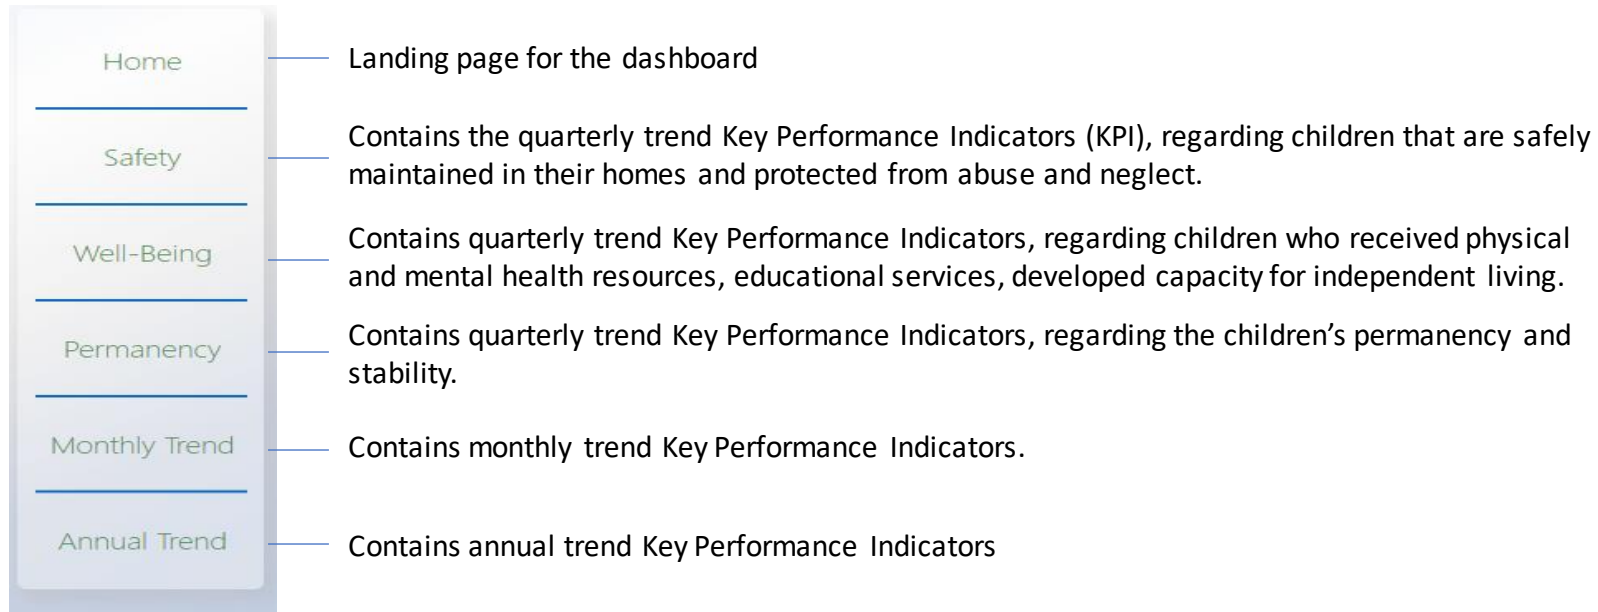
Home

Landing page for the dashboard

Safety

Contains the quarterly trend Key Performance Indicators (KPI), regarding children that are safely maintained in their homes and protected from abuse and neglect.

Well-Being

Contains quarterly trend Key Performance Indicators, regarding children who received physical and mental health resources, educational services, developed capacity for independent living.

Permanency

Contains quarterly trend Key Performance Indicators, regarding the children's permanency and stability.

Monthly Trend

Contains monthly trend Key Performance Indicators.

Annual Trend

Contains annual trend Key Performance Indicators